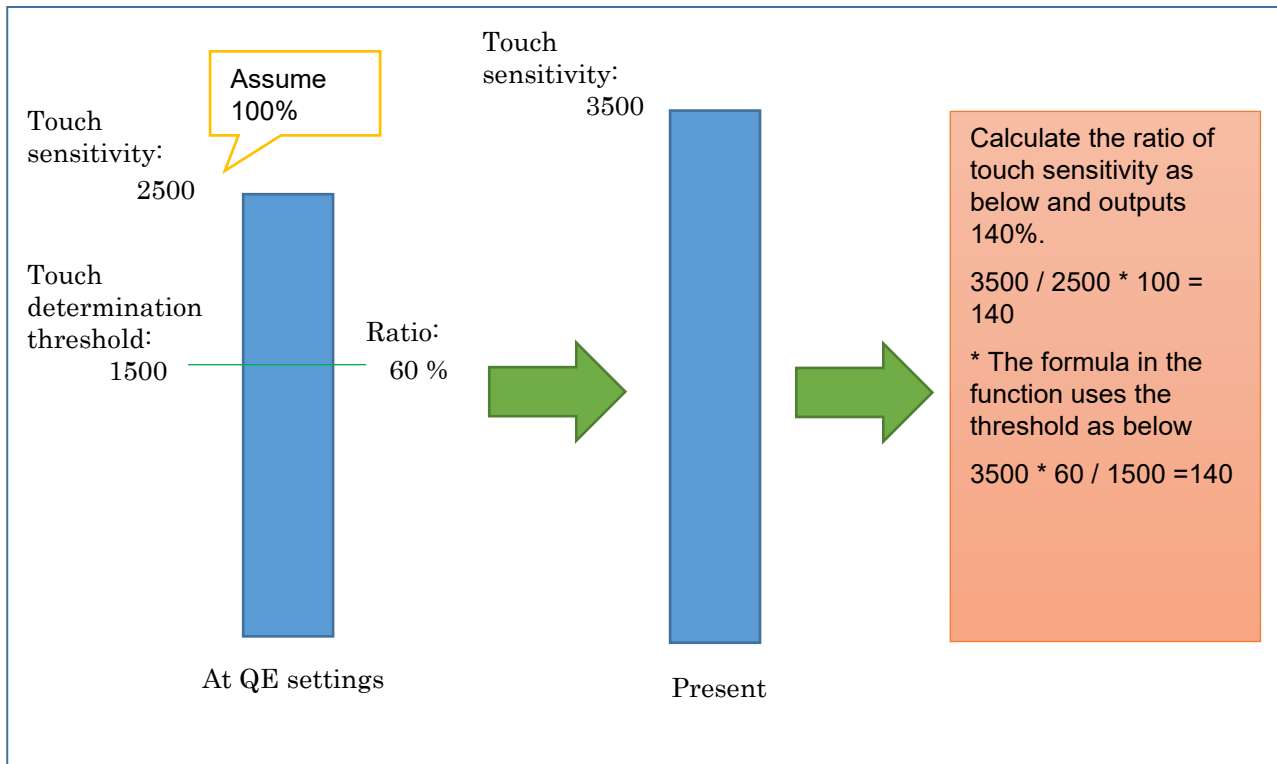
Assume 100%

Touch sensitivity: 2500

Touch determination threshold: 1500

Ratio: 60 %

At QE settings

Touch sensitivity: 3500

Present

Calculate the ratio of touch sensitivity as below and outputs 140%.

3500 / 2500 * 100 = 140

* The formula in the function uses the threshold as below

3500 * 60 / 1500 =140